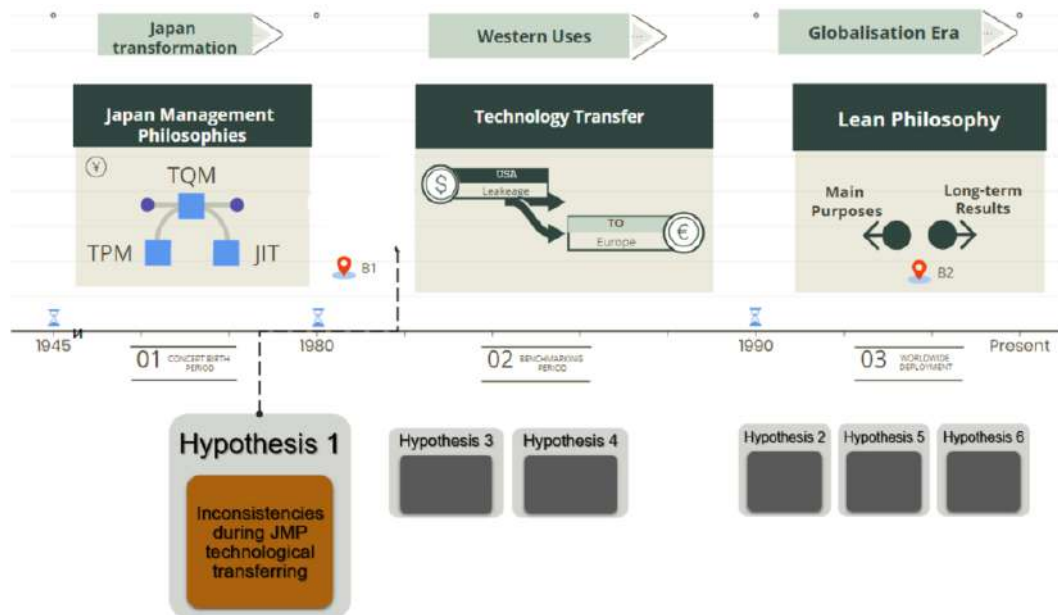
Japan transformation

Western Uses

Globalisation Era

Japan Management Philosophies

¥

TQM

TPM

JIT

Technology Transfer

$

USA

Leakeage

TO

Europe

€

Lean Philosophy

Main Purposes

Long-term Results

B1

B2

1945

1980

1990

Present

01 CONCEPT BIRTH PERIOD

02 BENCHMARKING PERIOD

03 WORLDWIDE DEPLOYMENT

Hypothesis 1

Inconsistencies during JMP technological transferring

Hypothesis 3

Hypothesis 4

Hypothesis 2

Hypothesis 5

Hypothesis 6